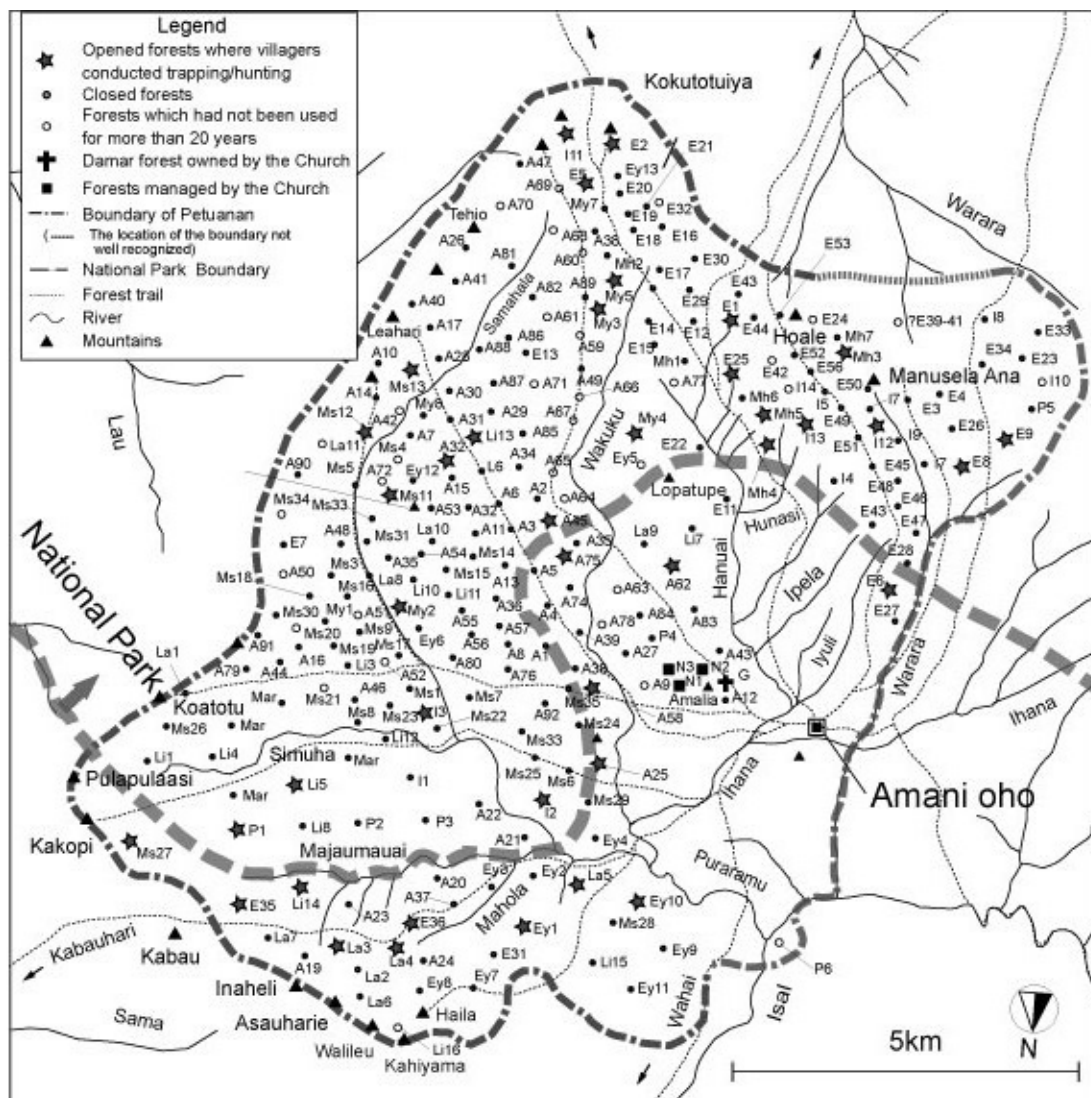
Legend
Opened forests where villagers conducted trapping/hunting
Closed forests
Forests which had not been used for more than 20 years
Damar forest owned by the Church
Forests managed by the Church
Boundary of Petuanan
The location of the boundary not well recognized)
National Park Boundary
Forest trail
River
Mountains

Kokutotuiya
Warara
Tehio
Leahari
Lau
Samahala
Wakuku
Hoale
Manusela Ana
Lopatupe
Hunasi
Hanuai
Ipela
Iyuli
Warara
Ihana
Ihana
National Park
Koatotu
Simuha
Pulapulaasi
Kakopi
Majaumauai
Mahola
Puraramu
Amalia
Amani oho
Kabauhari
Kabau
Inaheli
Sama
Asauharie
Walileu
Kahiyama
Haila
Wahai
Isal
5km
N

I11 E2 E21 A47 Ey13 A69 E5 E20 My7 E19 E32 A70 A68 A36 E18 E16 A26 A81 A60 Mh2 E53 A41 E30 A89 E17 My5 E43 A40 A82 My3 E29 E1 E24 ?E39-41 I8 E33 A17 A61 E14 E12 E44 Mh7 E34 A86 Ms13 A28 A88 E13 A59 E15 Mh1 E25 E52 Mh3 E23 A10 A14 A30 A87 A71 A77 E56 E42 I10 My6 A31 A29 A49 A66 E50 A67 I14 E4 Ms12 A42 A85 Li13 Mh6 P5 I7 E3 Ms4 A7 Mh5 I5 E49 Li11 A32 A34 My4 E22 I13 I9 E26 E9 A90 Ms5 Ey12 A65 Ey5 I12 E8 A72 L6 E51 I7 Ms34 Ms33 Ms11 A15 A6 A2 A64 E11 Mh4 I4 E45 A53 A32 E48 E46 A48 Ms31 La10 A11 A3 A45 La9 Li7 E43 E47 E7 A35 A54 Ms14 E28 A75 Ms3 La8 A5 A62 Ms18 A50 Ms16 Li10 Ms15 A13 E6 Li11 A63 E27 Ms30 My1 A51 My2 A74 Ms20 Ms9 A55 A36 A78 A84 A83 La1 A91 Ms19 Ms17 Ey6 A4 A39 P4 A79 A44 A16 Li3 A56 A57 A27 A43 A52 A80 A8 A1 N3 N2 Mar Ms21 A46 Ms1 A76 N1 A9 G A12 Ms26 Mar Ms8 Ms7 A38 Ms23 I3 Ms22 A92 Ms35 A58 Li12 Ms24 Li1 Li4 Mar Ms33 A25 Li5 I1 Ms25 Ms6 Mar Ms29 P1 Li8 P2 P3 A22 I2 Ms27 A21 Ey4 Ey3 Ey2 La5 A20 Ey10 Li14 A37 E35 A23 E36 Ms28 Ey1 La7 La3 La4 A24 E31 Ey9 A19 La2 Ey8 Ey7 Li15 La6 Ey11 P6 Li16